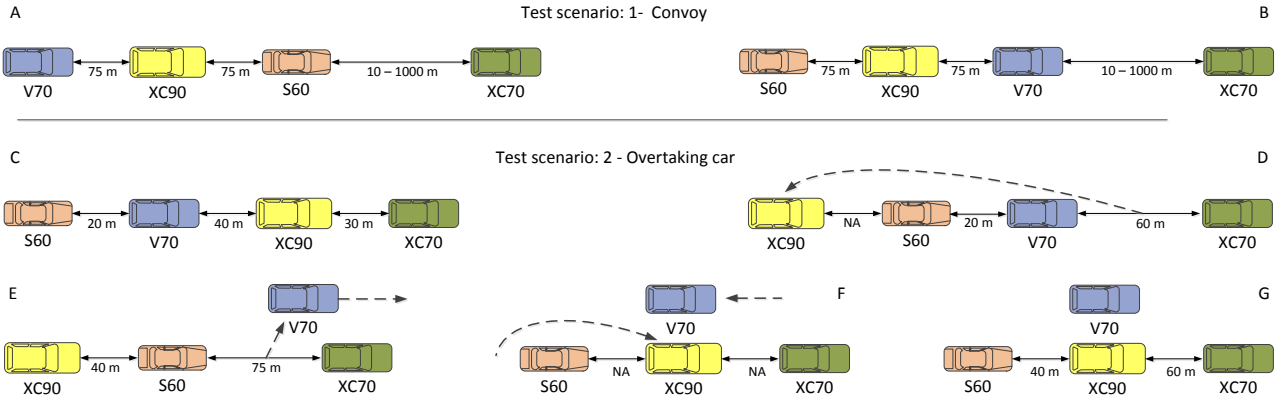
A

Test scenario: 1- Convoy

B

V70 75 m XC90 75 m S60 10 – 1000 m XC70

S60 75 m XC90 75 m V70 10 – 1000 m XC70

C

Test scenario: 2 - Overtaking car

D

S60 20 m V70 40 m XC90 30 m XC70

XC90 NA S60 20 m V70 60 m XC70

E

V70

XC90 40 m S60 75 m XC70

F

V70

S60 NA XC90 NA XC70

G

V70

S60 40 m XC90 60 m XC70